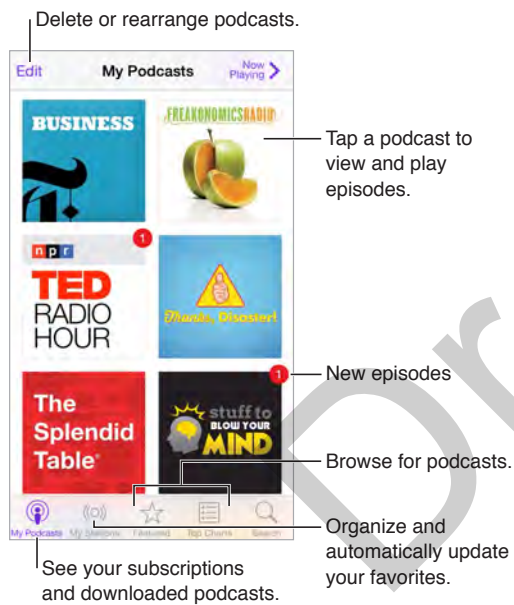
Delete or rearrange podcasts.

Edit

My Podcasts

Now Playing

BUSINESS

FREAKONOMICS RADIO

Tap a podcast to view and play episodes.

npr

1

TED RADIO HOUR

Thanks, Disaster!

New episodes

The Splendid Table

1

stuff to BLOW YOUR MIND

Browse for podcasts.

My Podcasts

My Stations

Featured

Top Charts

Search

Organize and automatically update your favorites.

See your subscriptions and downloaded podcasts.

Dr